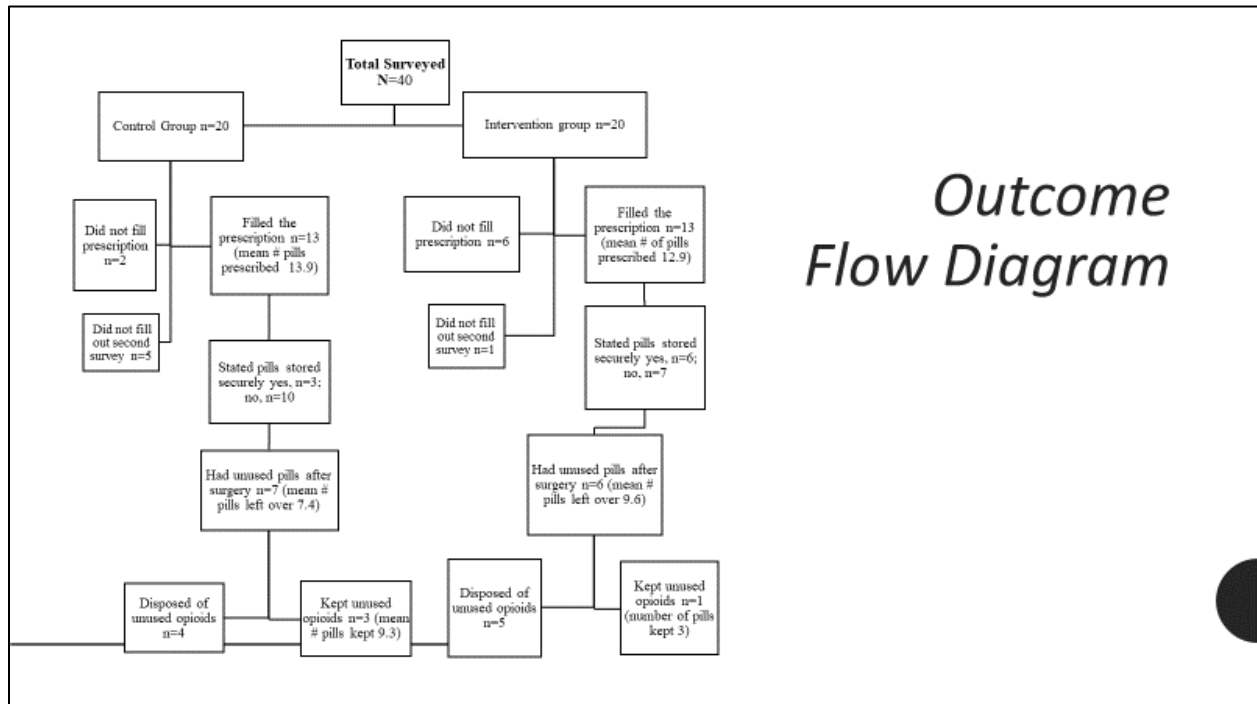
Total Surveyed
N=40

Control Group n=20

Intervention group n=20

Did not fill prescription n=2

Filled the prescription n=13 (mean # pills prescribed 13.9)

Did not fill out second survey n=5

Stated pills stored securely yes, n=3; no, n=10

Had unused pills after surgery n=7 (mean # pills left over 7.4)

Disposed of unused opioids n=4

Kept unused opioids n=3 (mean # pills kept 9.3)

Did not fill prescription n=6

Filled the prescription n=13 (mean # of pills prescribed 12.9)

Did not fill out second survey n=1

Stated pills stored securely yes, n=6; no, n=7

Had unused pills after surgery n=6 (mean # pills left over 9.6)

Disposed of unused opioids n=5

Kept unused opioids n=1 (number of pills kept 3)

Outcome Flow Diagram